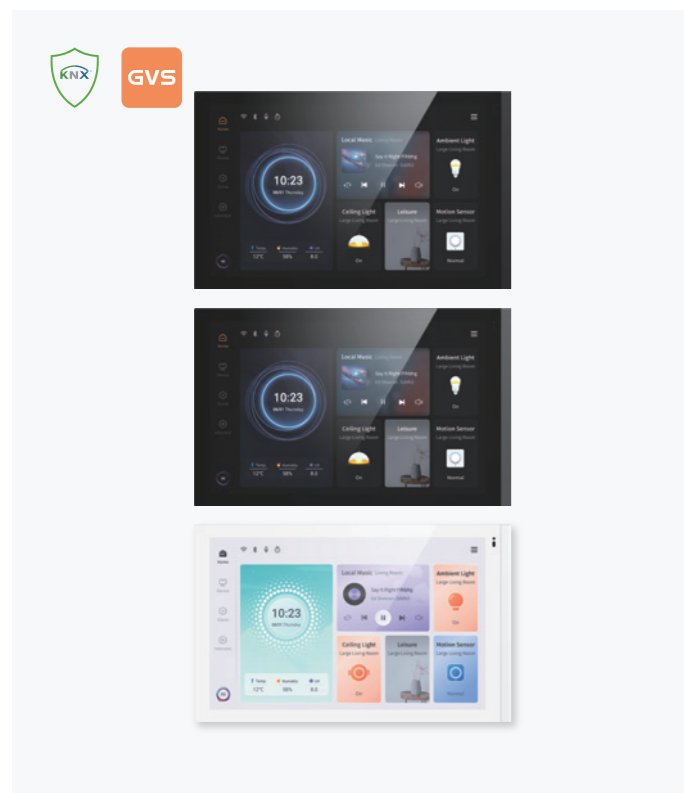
KNX

GVS

Home

10:23
06/01 Thursday

Temp 12°C
Humidity 38%
UV 8.0

Local Music Living Room
Say It Right Fitting
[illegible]

Ambient Light
Large Living Room
On

Ceiling Light
Large Living Room
On

Leisure

Motion Sensor
Large Living Room
Normal

Home

10:23
06/01 Thursday

Temp 12°C
Humidity 38%
UV 8.0

Local Music Living Room
Say It Right Fitting
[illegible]

Ambient Light
Large Living Room
On

Ceiling Light
Large Living Room
On

Leisure

Motion Sensor
Large Living Room
Normal

Home

10:23
06/01 Thursday

Temp 12°C
Humidity 38%
UV 8.0

Local Music Living Room
Say It Right Fitting
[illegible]

Ambient Light
Large Living Room
On

Ceiling Light
Large Living Room
On

Leisure
Large Living Room

Motion Sensor
Large Living Room
Normal